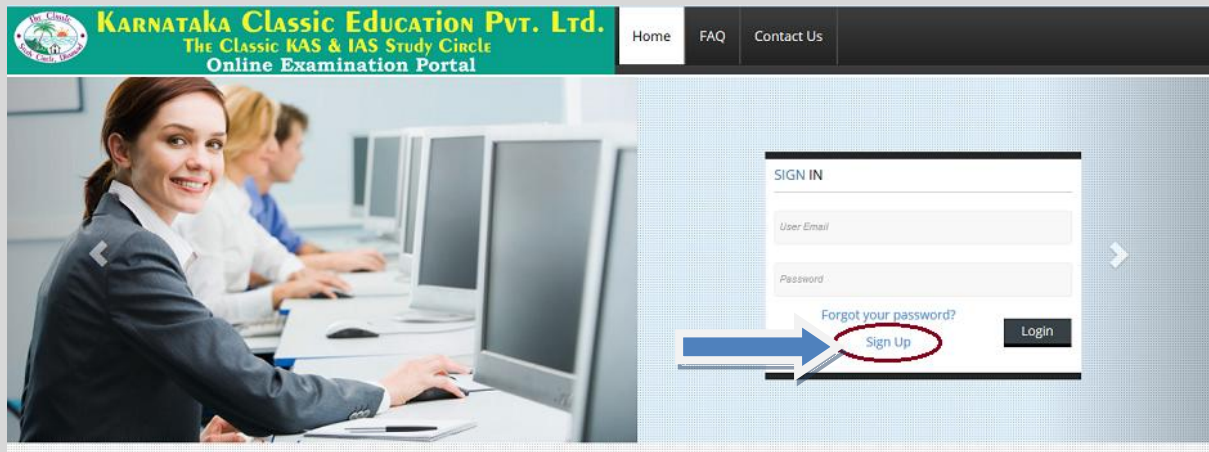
The Classic Study Circle, Dharwad

Karnataka Classic Education Pvt. Ltd.
The Classic KAS & IAS Study Circle
Online Examination Portal

Home FAQ Contact Us

SIGN IN

User Email

Password

Forgot your password?

Sign Up

Login